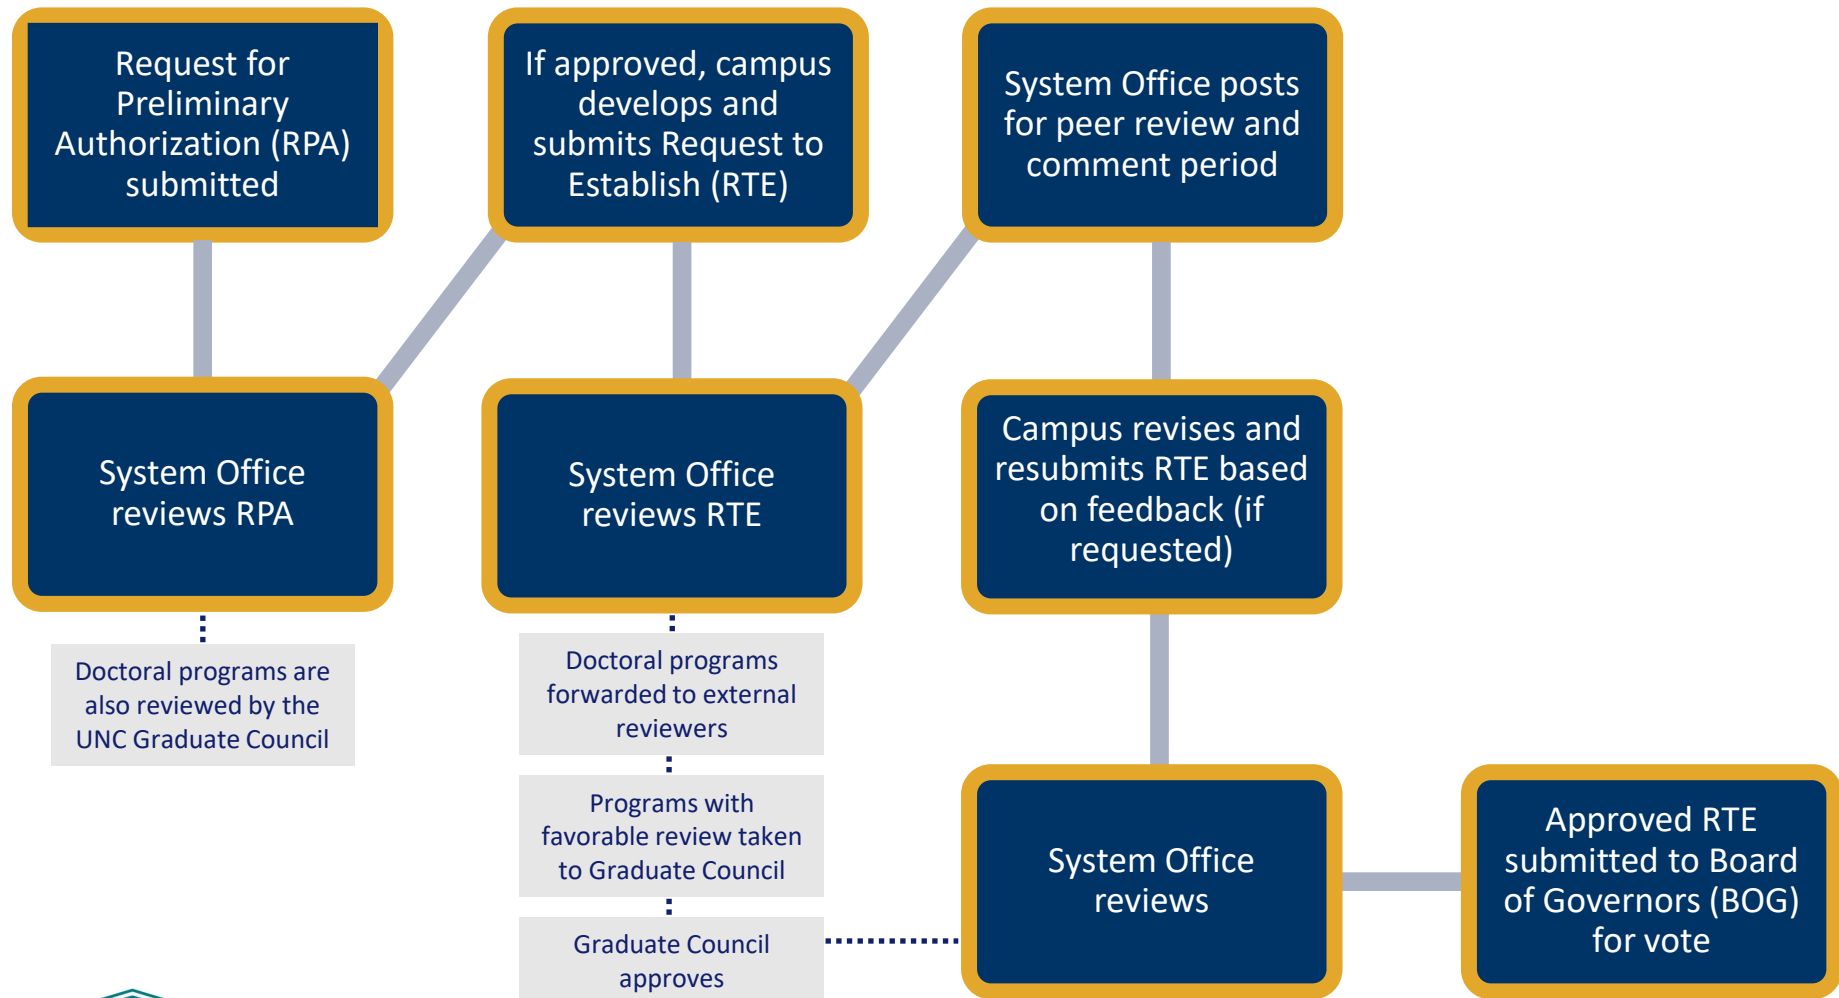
Request for Preliminary Authorization (RPA) submitted

System Office reviews RPA

Doctoral programs are also reviewed by the UNC Graduate Council

If approved, campus develops and submits Request to Establish (RTE)

System Office reviews RTE

Doctoral programs forwarded to external reviewers

Programs with favorable review taken to Graduate Council

Graduate Council approves

System Office posts for peer review and comment period

Campus revises and resubmits RTE based on feedback (if requested)

System Office reviews

Approved RTE submitted to Board of Governors (BOG) for vote